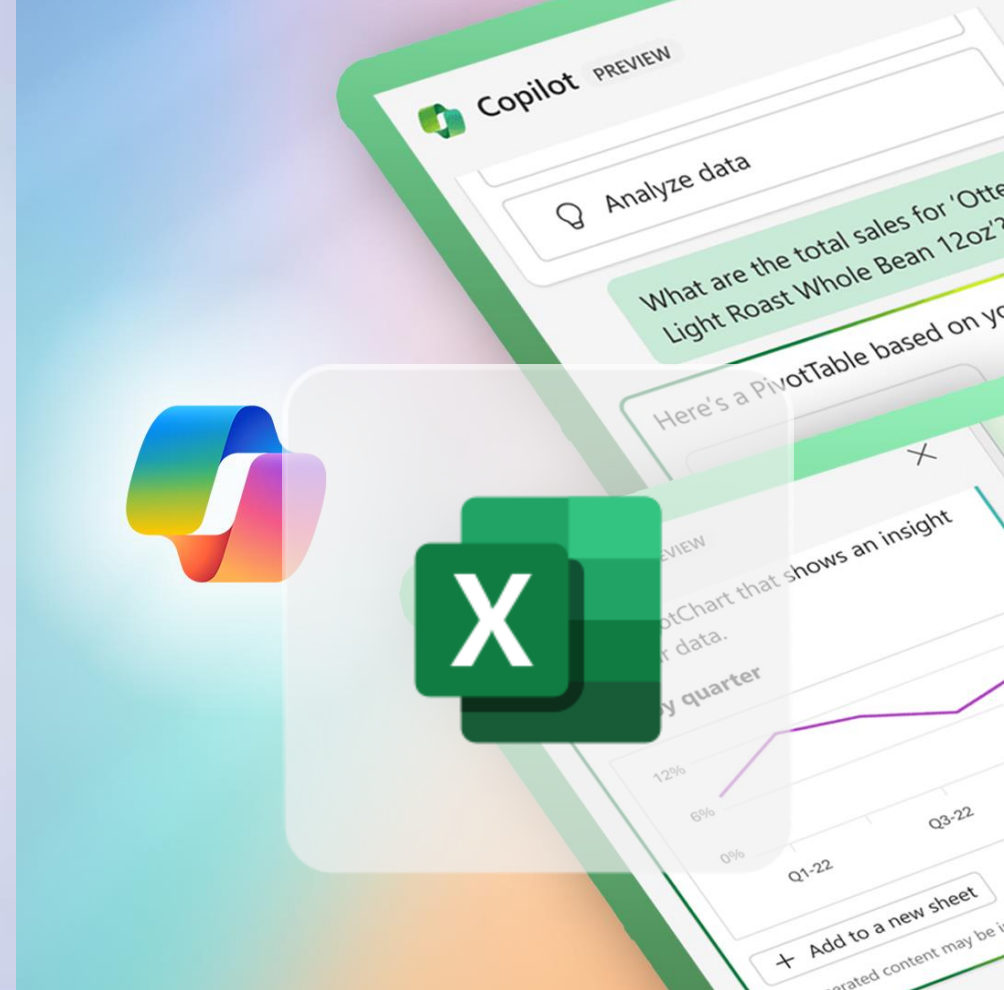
Copilot PREVIEW

Analyze data

What are the total sales for 'Otte Light Roast Whole Bean 12oz'?

Here's a PivotTable based on yo

X

X

PREVIEW

PivotChart that shows an insight r data.

y quarter

12%

6%

0%

Q1-22

Q3-22

+ Add to a new sheet

erated content may be i